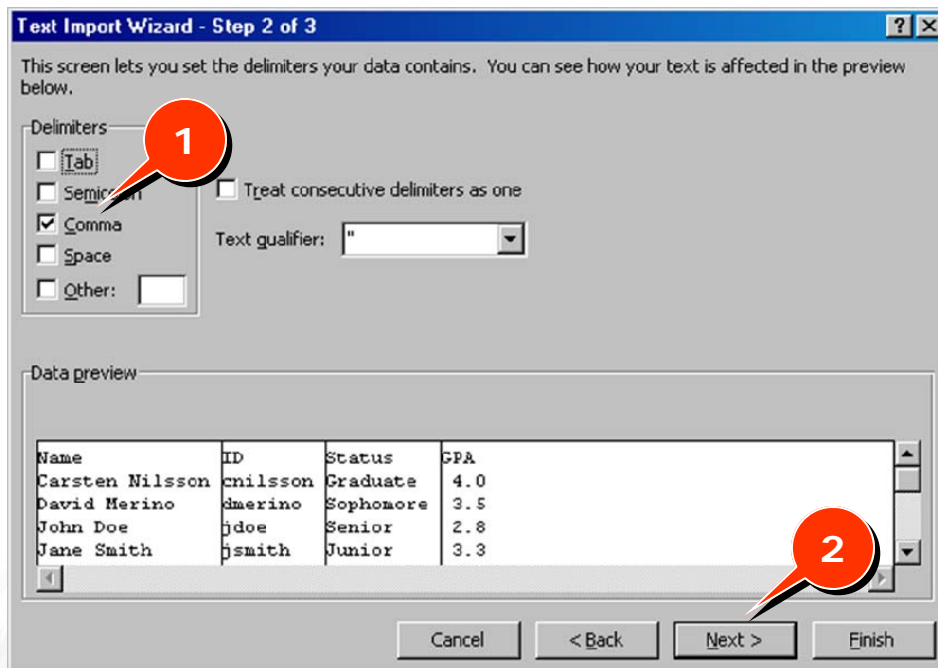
Text Import Wizard - Step 2 of 3

?

This screen lets you set the delimiters your data contains. You can see how your text is affected in the preview below.

Delimiters

Tab

Semic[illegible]

Comma

Space

Other:

1

Treat consecutive delimiters as one

Text qualifier: "

Data preview

| Name | ID | Status | GPA |
|---|---|---|---|
| Carsten Nilsson | cnilsson | Graduate | 4.0 |
| David Merino | dmerino | Sophomore | 3.5 |
| John Doe | jdoe | Senior | 2.8 |
| Jane Smith | jsmith | Junior | 3.3 |

2

Cancel

< Back

Next >

Finish